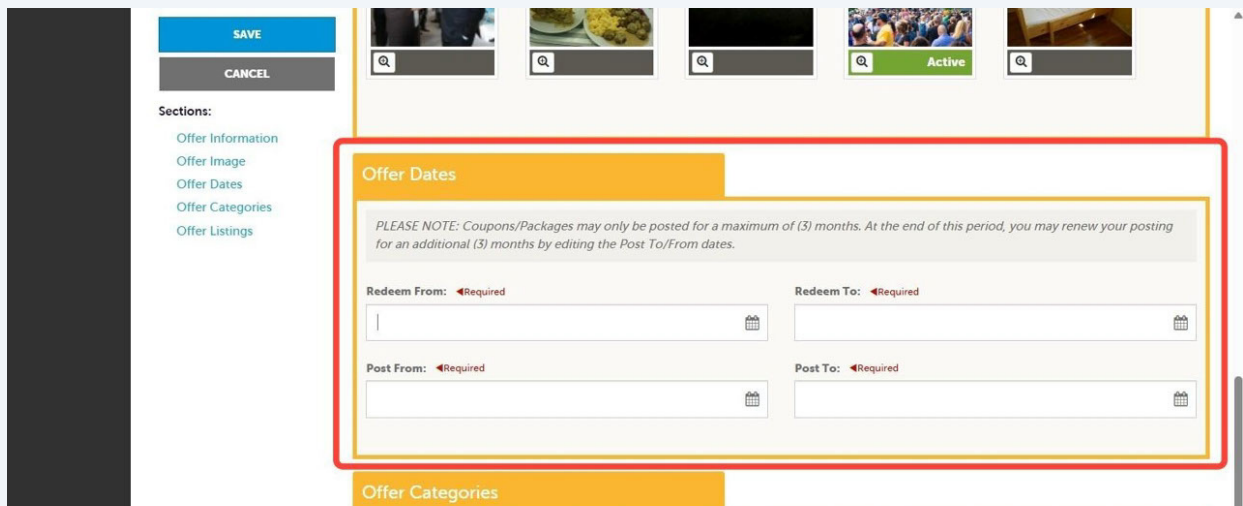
SAVE

CANCEL

Sections:

Offer Information
Offer Image
Offer Dates
Offer Categories
Offer Listings

Active

Offer Dates

PLEASE NOTE: Coupons/Packages may only be posted for a maximum of (3) months. At the end of this period, you may renew your posting for an additional (3) months by editing the Post To/From dates.

Redeem From: ◂Required

Redeem To: ◂Required

Post From: ◂Required

Post To: ◂Required

Offer Categories